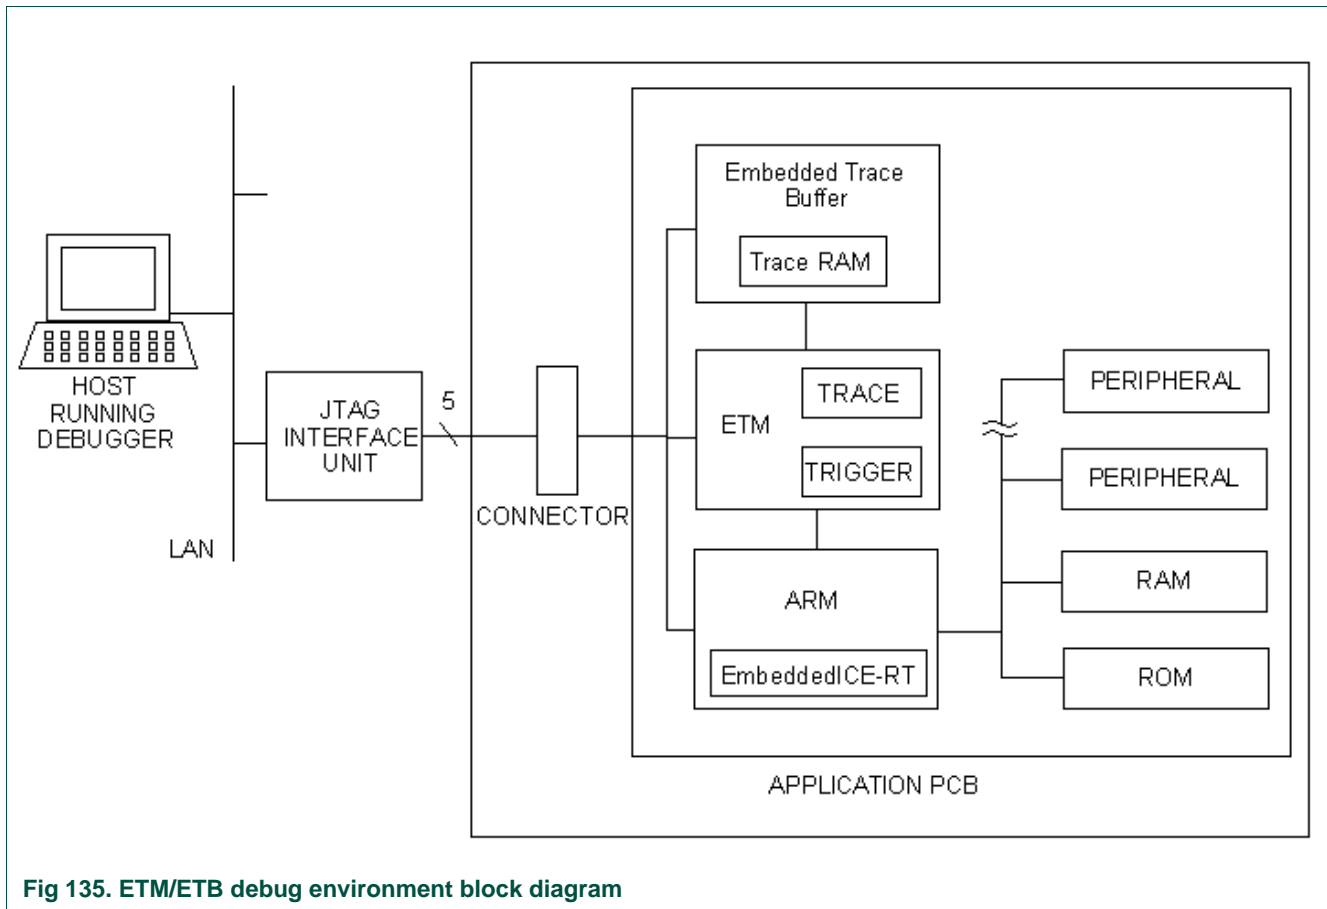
HOST RUNNING DEBUGGER

LAN

JTAG INTERFACE UNIT

5

CONNECTOR

Embedded Trace Buffer

Trace RAM

ETM

TRACE

TRIGGER

ARM

EmbeddedICE-RT

PERIPHERAL

PERIPHERAL

RAM

ROM

APPLICATION PCB

Fig 135. ETM/ETB debug environment block diagram